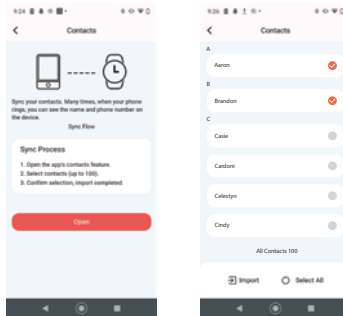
9:24

Contacts

Sync your contacts. Many times, when your phone rings, you can see the name and phone number on the device.

Sync Flow

Sync Process

1. Open the app's contacts feature.
2. Select contacts (up to 100).
3. Confirm selection, import completed.

Open

9:26

Contacts

A

Aaron

B

Brandon

C

Casie

Cardoni

Celestyn

Cindy

All Contacts 100

Import

Select All